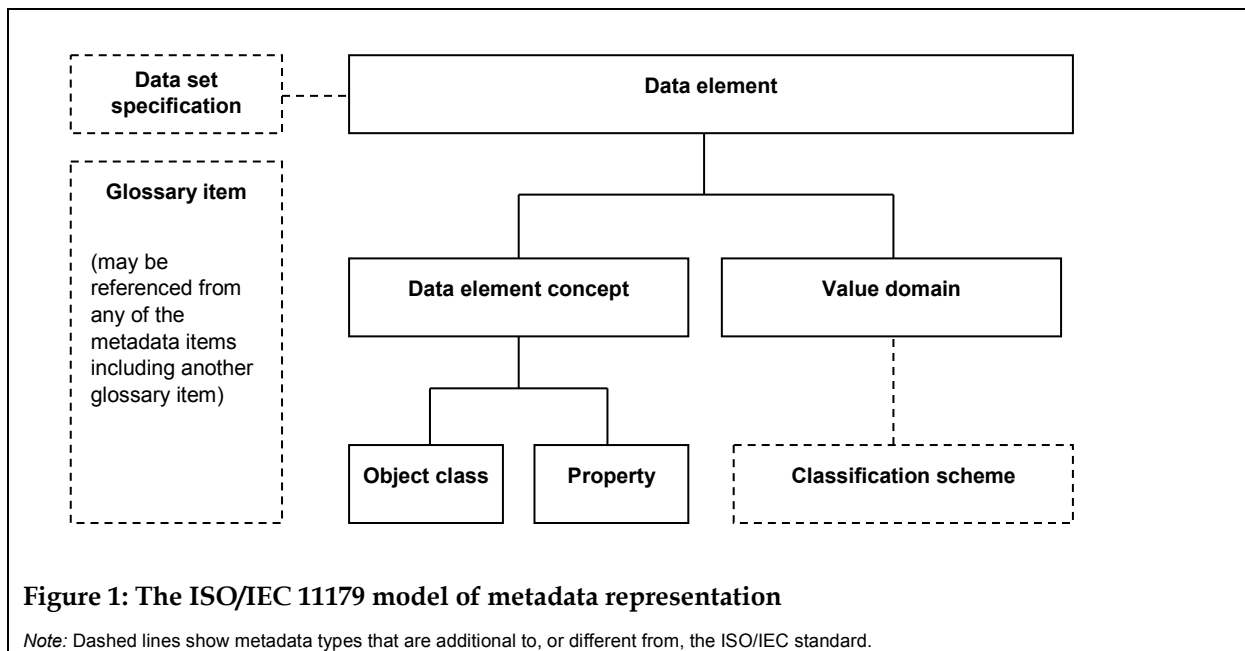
Data set specification

Data element

Glossary item

(may be referenced from any of the metadata items including another glossary item)

Data element concept

Value domain

Object class

Property

Classification scheme

Figure 1: The ISO/IEC 11179 model of metadata representation

Note: Dashed lines show metadata types that are additional to, or different from, the ISO/IEC standard.